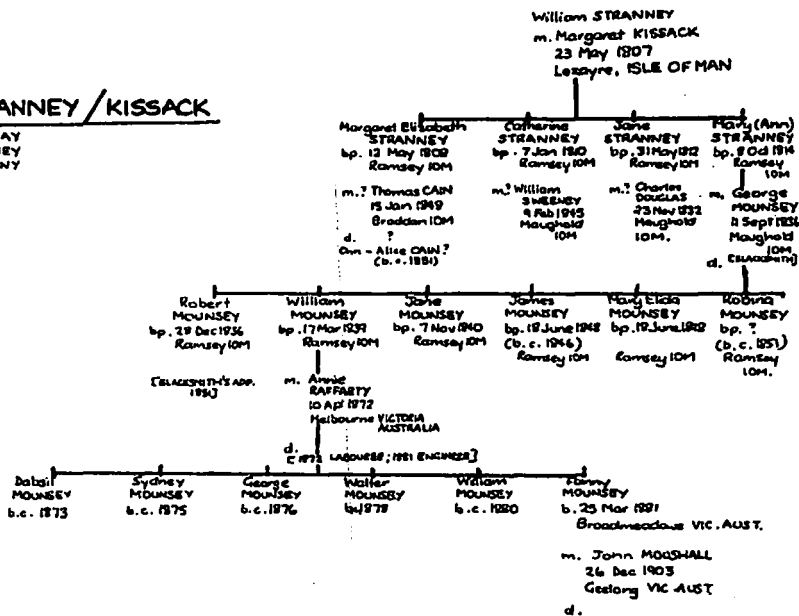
William STRANNEY
m. Margaret KISSACK
23 May 1807
Lezayre, ISLE OF MAN

ANNEY / KISSACK
AY
EY
NY

Margaret Elisabeth STRANNEY
bp. 12 May 1809
Ramsey IOM

m.? Thomas CAIN
15 Jan 1849
Braddan IOM
d. ?
Ann - Alice CAIN ?
(b. c. 1851)

Catherine STRANNEY
bp. 7 Jan 1810
Ramsey IOM

m.? William SWEENEY
4 Feb 1845
Maughold IOM

Jane STRANNEY
bp. 31 May 1812
Ramsey IOM

m.? Charles DOUGLAS
23 Nov 1832
Maughold IOM.

Mary (Ann) STRANNEY
bp. 8 Oct 1814
Ramsey IOM

m. George MOUNSEY
11 Sept 1836
Maughold IOM
d. [BLACKSMITH]

Robert MOUNSEY
bp. 29 Dec 1836
Ramsey IOM
[BLACKSMITH'S APP. 1851]

William MOUNSEY
bp. 17 Mar 1839
Ramsey IOM

m. Annie RAFFARTY
10 Apl 1872
Melbourne VICTORIA AUSTRALIA

d.
[1872 LABOURER ; 1881 ENGINEER]

Jane MOUNSEY
bp. 7 Nov 1840
Ramsey IOM

James MOUNSEY
bp. 18 June 1848
(b. c. 1846)
Ramsey IOM

Mary Elida MOUNSEY
bp. 19 June 1848
Ramsey IOM

Robina MOUNSEY
bp. ?
(b. c. 1851)
Ramsey IOM.

Dabsil MOUNSEY
b.c. 1873

Sydney MOUNSEY
b.c. 1875

George MOUNSEY
b.c. 1876

Walter MOUNSBY
b.c.1878

William MOUNSEY
b.c. 1880

Harry MOUNSEY
b. 25 Mar 1881
Broadmeadows VIC. AUST.

m. John MOOSHALL
26 Dec 1903
Geelong VIC AUST

d.